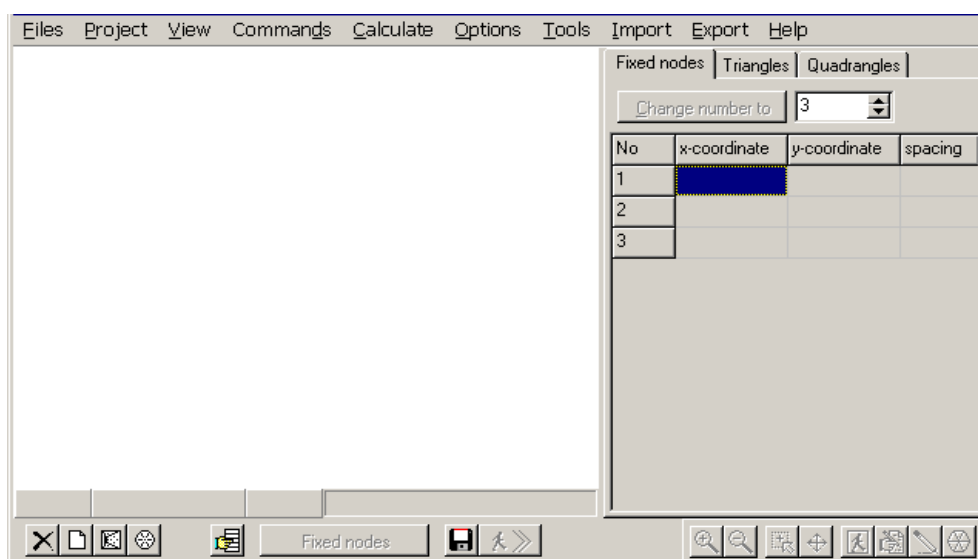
Files Project View Commands Calculate Options Tools Import Export Help

Fixed nodes | Triangles | Quadrangles

Change number to 3

| No | x-coordinate | y-coordinate | spacing |
|---|---|---|---|
| 1 | | | |
| 2 | | | |
| 3 | | | |

Fixed nodes